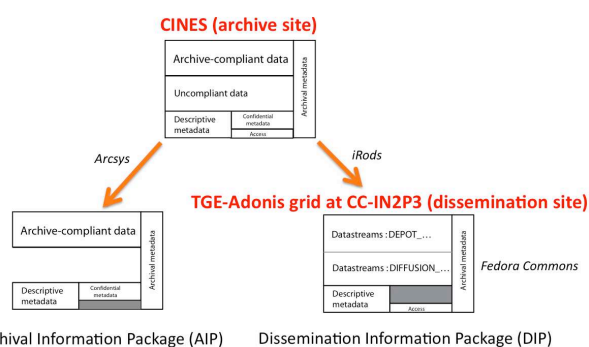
CINES (archive site)

Archive-compliant data

Uncompliant data

Descriptive metadata

Confidential metadata

Access

Archival metadata

Arcsys

iRods

TGE-Adonis grid at CC-IN2P3 (dissemination site)

Archive-compliant data

Descriptive metadata

Confidential metadata

Archival metadata

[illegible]hival Information Package (AIP)

Datastreams : DEPOT_...

Datastreams : DIFFUSION_...

Descriptive metadata

Access

Archival metadata

Fedora Commons

Dissemination Information Package (DIP)